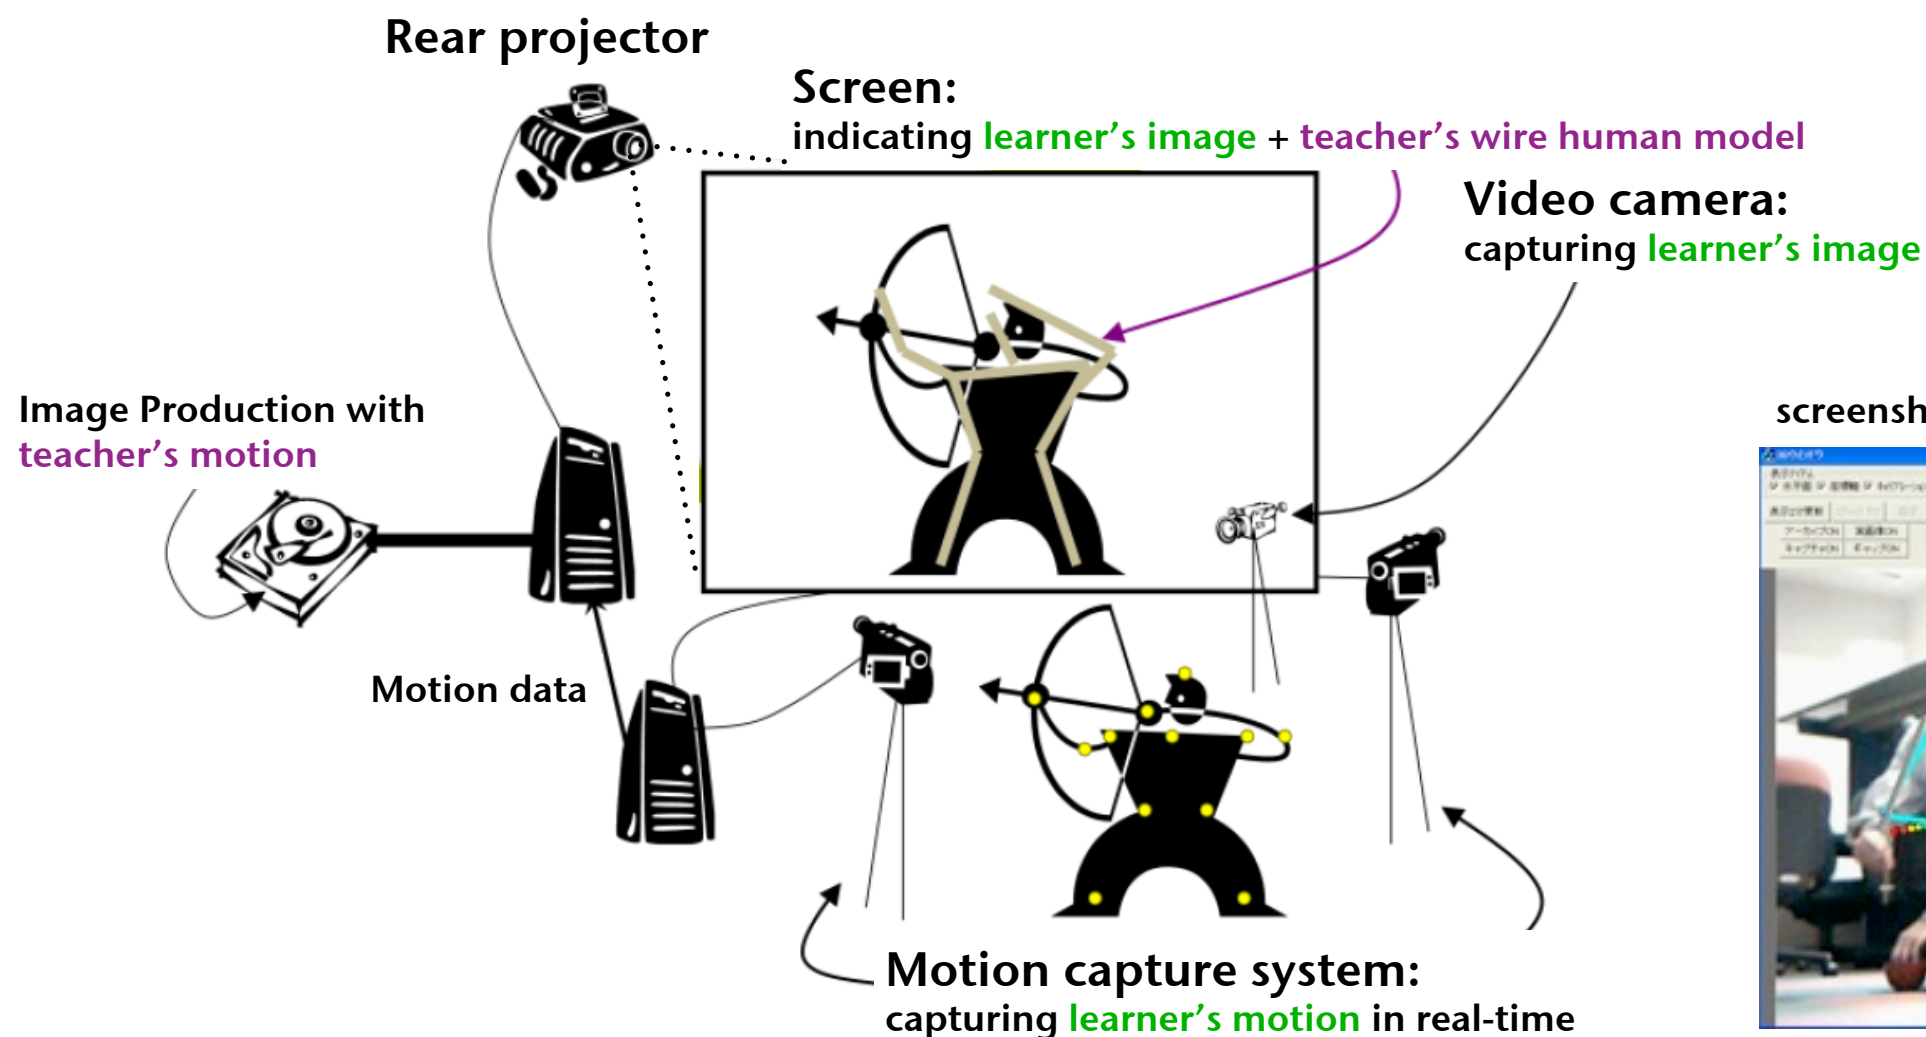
Rear projector

Screen:
indicating learner's image + teacher's wire human model

Video camera:
capturing learner's image

Image Production with teacher's motion

screensh

Motion data

Motion capture system:
capturing learner's motion in real-time